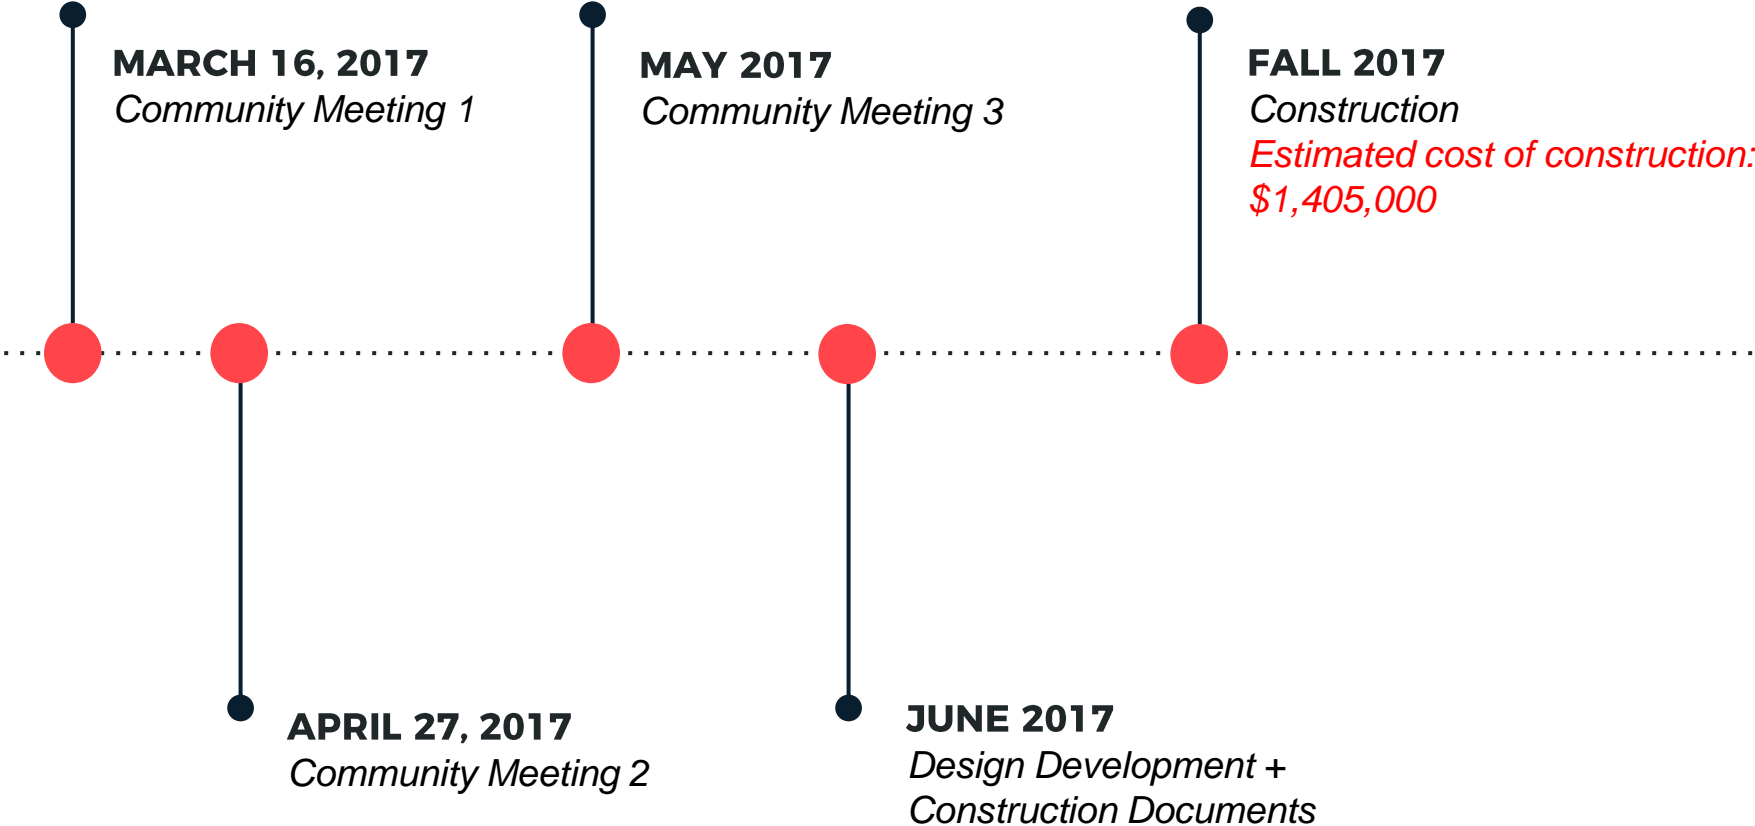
MARCH 16, 2017
Community Meeting 1

MAY 2017
Community Meeting 3

FALL 2017
Construction
Estimated cost of construction:
$1,405,000

APRIL 27, 2017
Community Meeting 2

JUNE 2017
Design Development +
Construction Documents